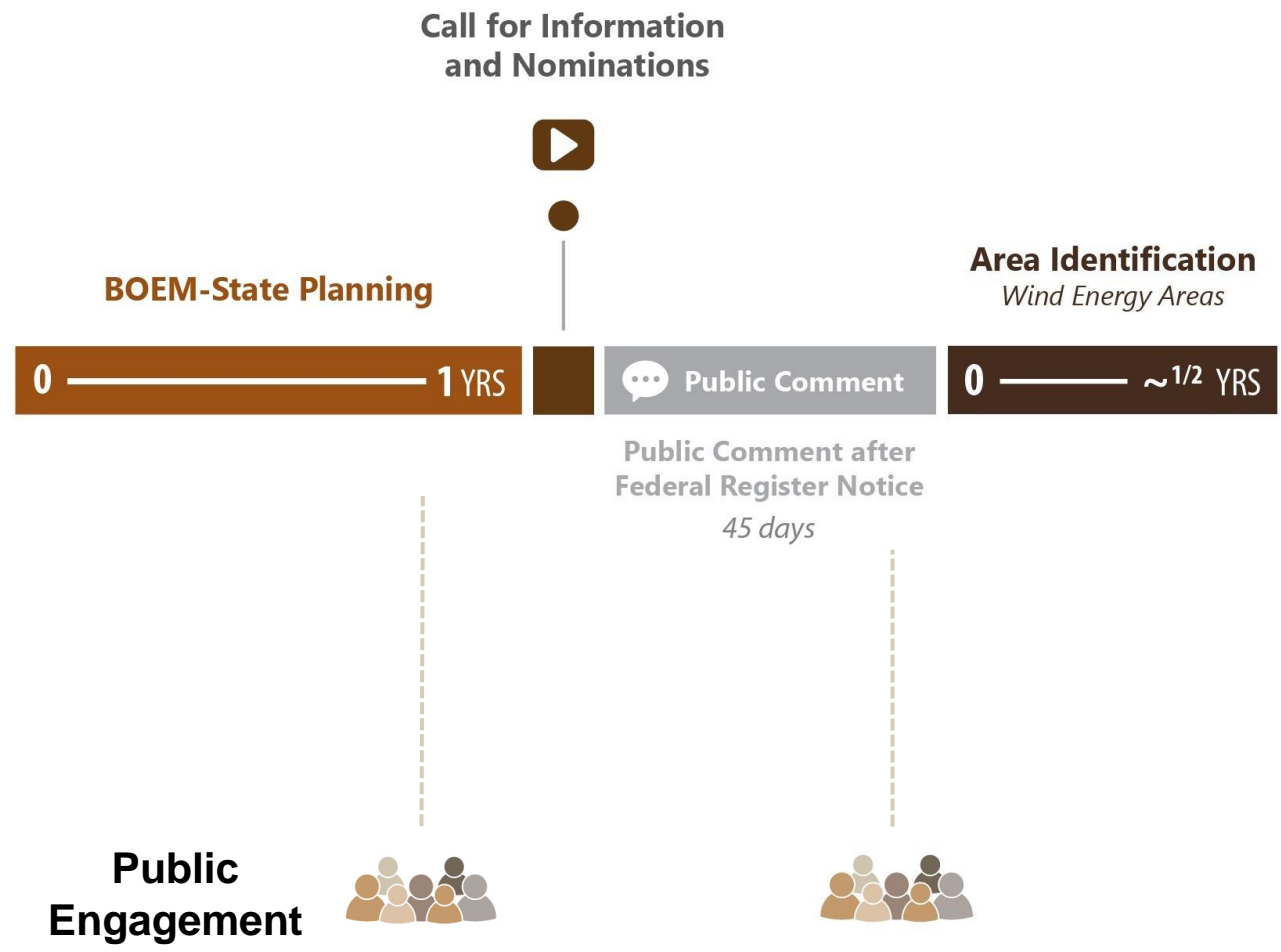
Call for Information and Nominations

BOEM-State Planning

0 1 YRS

Public Comment

Area Identification
Wind Energy Areas

0 $\sim^{1/2}$ YRS

Public Comment after Federal Register Notice
45 days

Public Engagement